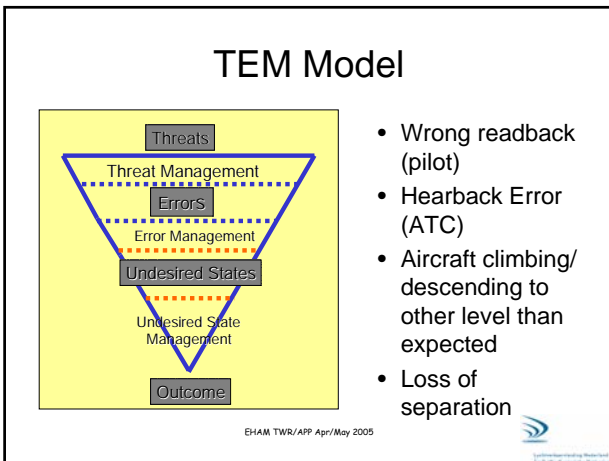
TEM Model

Threats

Threat Management

Errors

Error Management

Undesired States

Undesired State Management

Outcome

- Wrong readback (pilot)
- Hearback Error (ATC)
- Aircraft climbing/ descending to other level than expected
- Loss of separation

EHAM TWR/APP Apr/May 2005

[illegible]